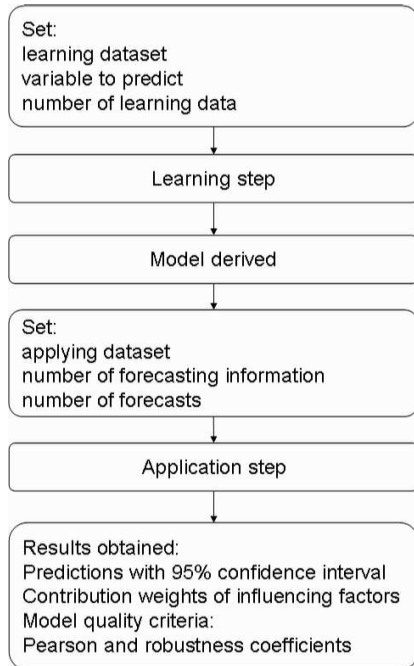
Set:
learning dataset
variable to predict
number of learning data

Learning step

Model derived

Set:
applying dataset
number of forecasting information
number of forecasts

Application step

Results obtained:
Predictions with 95% confidence interval
Contribution weights of influencing factors
Model quality criteria:
Pearson and robustness coefficients